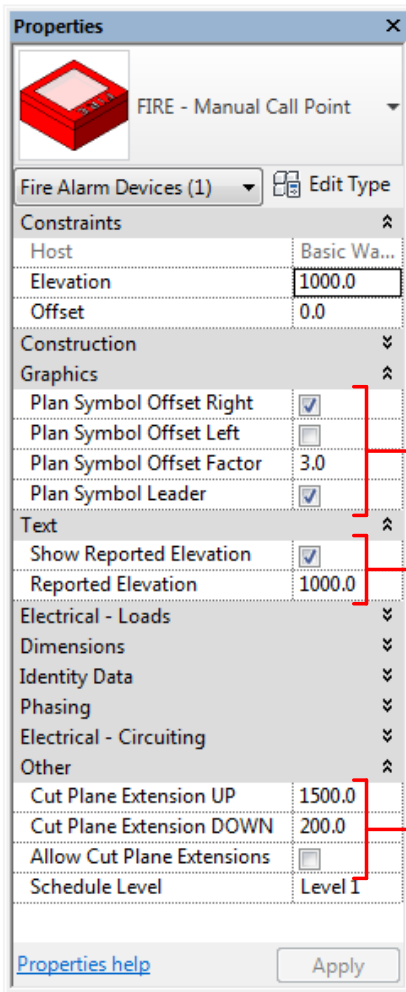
Properties

FIRE - Manual Call Point

Fire Alarm Devices (1)

Edit Type

| | |
|---|---|
| Constraints | |
| Host | Basic Wa... |
| Elevation | 1000.0 |
| Offset | 0.0 |
| Construction | |
| Graphics | |
| Plan Symbol Offset Right | ☑ |
| Plan Symbol Offset Left | ☐ |
| Plan Symbol Offset Factor | 3.0 |
| Plan Symbol Leader | ☑ |
| Text | |
| Show Reported Elevation | ☑ |
| Reported Elevation | 1000.0 |
| Electrical - Loads | |
| Dimensions | |
| Identity Data | |
| Phasing | |
| Electrical - Circuiting | |
| Other | |
| Cut Plane Extension UP | 1500.0 |
| Cut Plane Extension DOWN | 200.0 |
| Allow Cut Plane Extensions | ☐ |
| Schedule Level | Level 1 |

Properties help

Apply